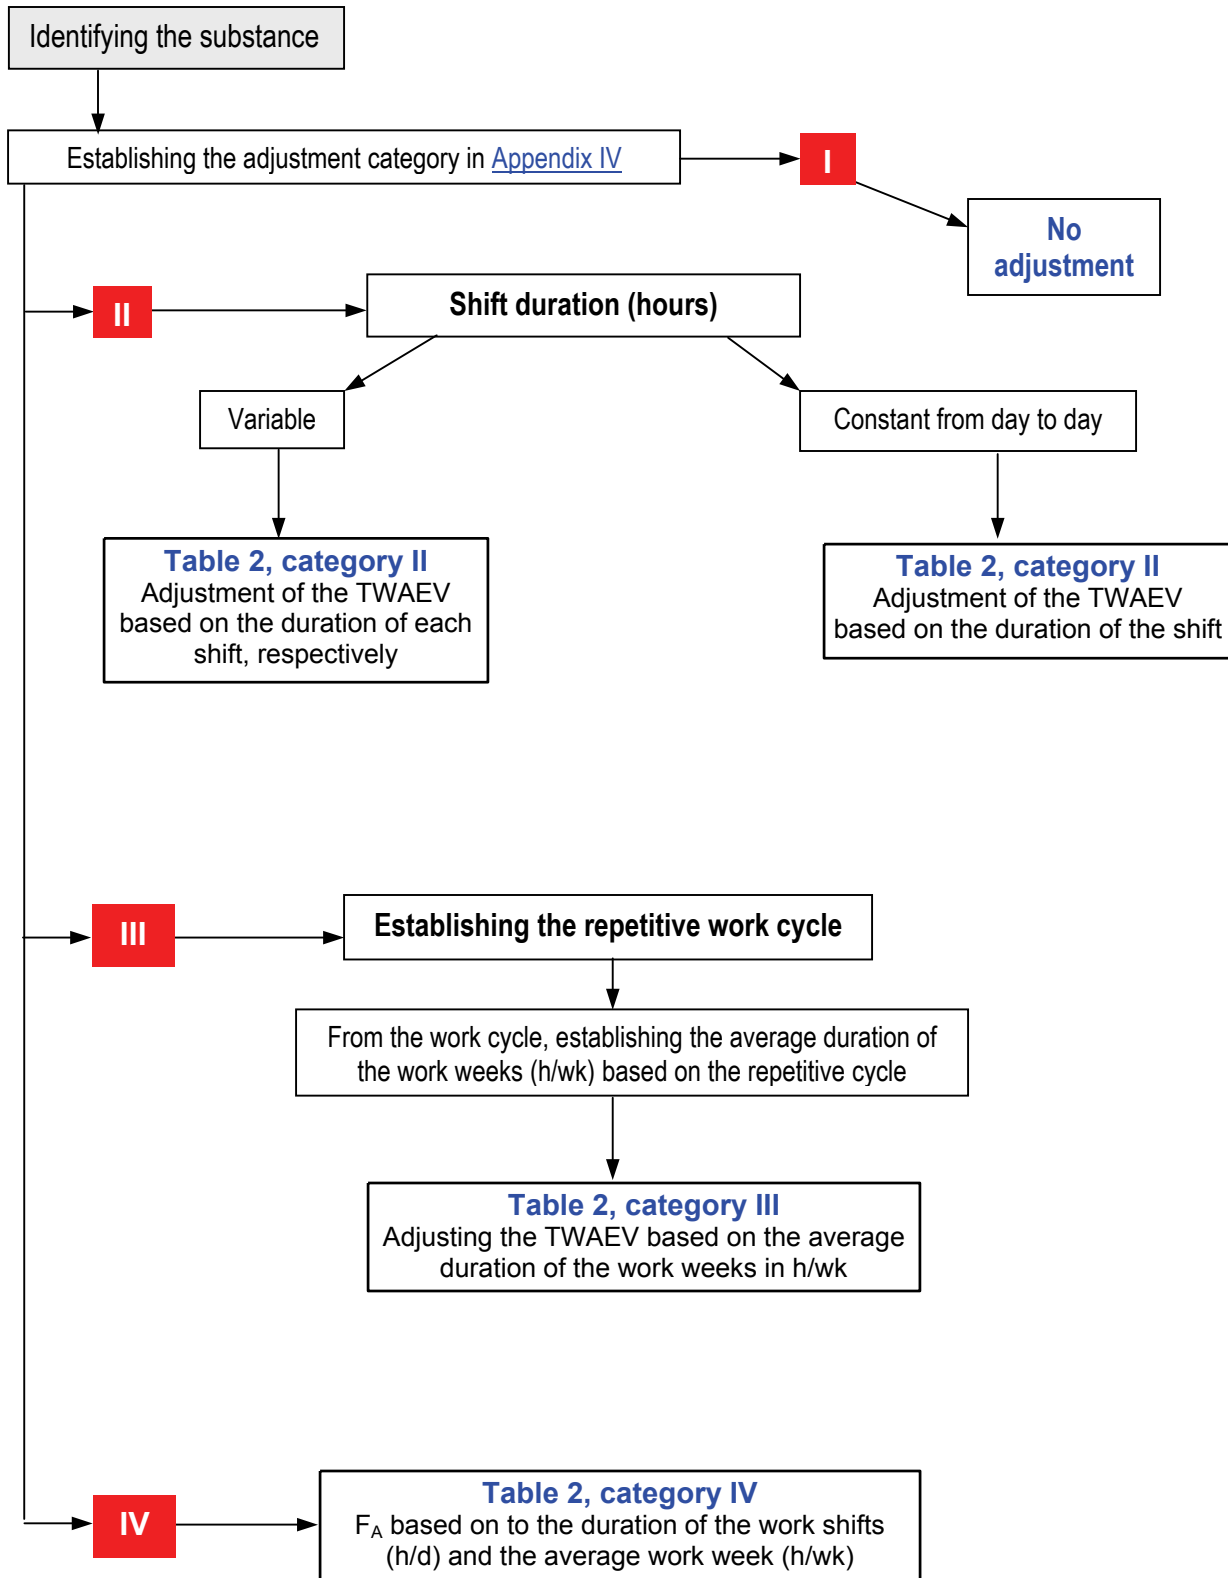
Identifying the substance

Establishing the adjustment category in Appendix IV

I

No adjustment

II

Shift duration (hours)

Variable

Constant from day to day

Table 2, category II
Adjustment of the TWAEV based on the duration of each shift, respectively

Table 2, category II
Adjustment of the TWAEV based on the duration of the shift

III

Establishing the repetitive work cycle

From the work cycle, establishing the average duration of the work weeks (h/wk) based on the repetitive cycle

Table 2, category III
Adjusting the TWAEV based on the average duration of the work weeks in h/wk

IV

Table 2, category IV
$F_A$ based on to the duration of the work shifts (h/d) and the average work week (h/wk)